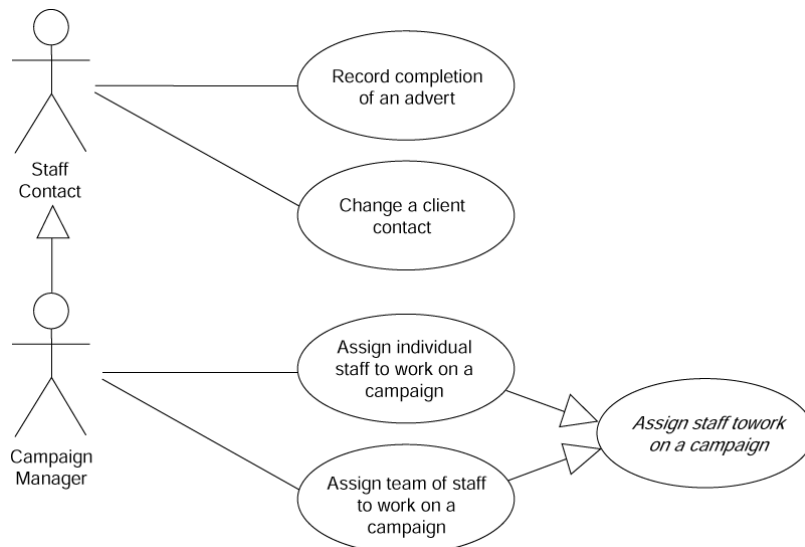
Staff Contact

Record completion of an advert

Change a client contact

Campaign Manager

Assign individual staff to work on a campaign

Assign team of staff to work on a campaign

Assign staff towork on a campaign